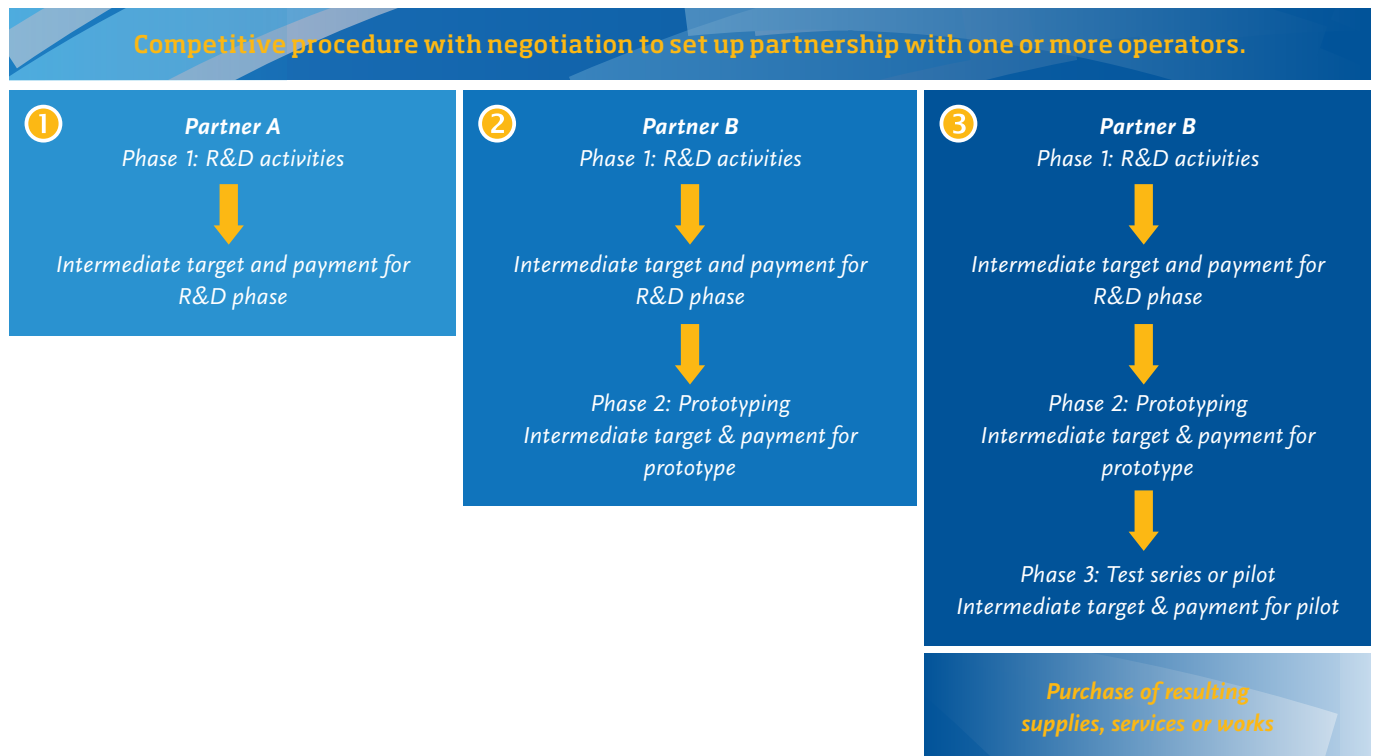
Competitive procedure with negotiation to set up partnership with one or more operators.

1
Partner A
Phase 1: R&D activities

Intermediate target and payment for R&D phase

2
Partner B
Phase 1: R&D activities

Intermediate target and payment for R&D phase

Phase 2: Prototyping
Intermediate target & payment for prototype

3
Partner B
Phase 1: R&D activities

Intermediate target and payment for R&D phase

Phase 2: Prototyping
Intermediate target & payment for prototype

Phase 3: Test series or pilot
Intermediate target & payment for pilot

Purchase of resulting supplies, services or works